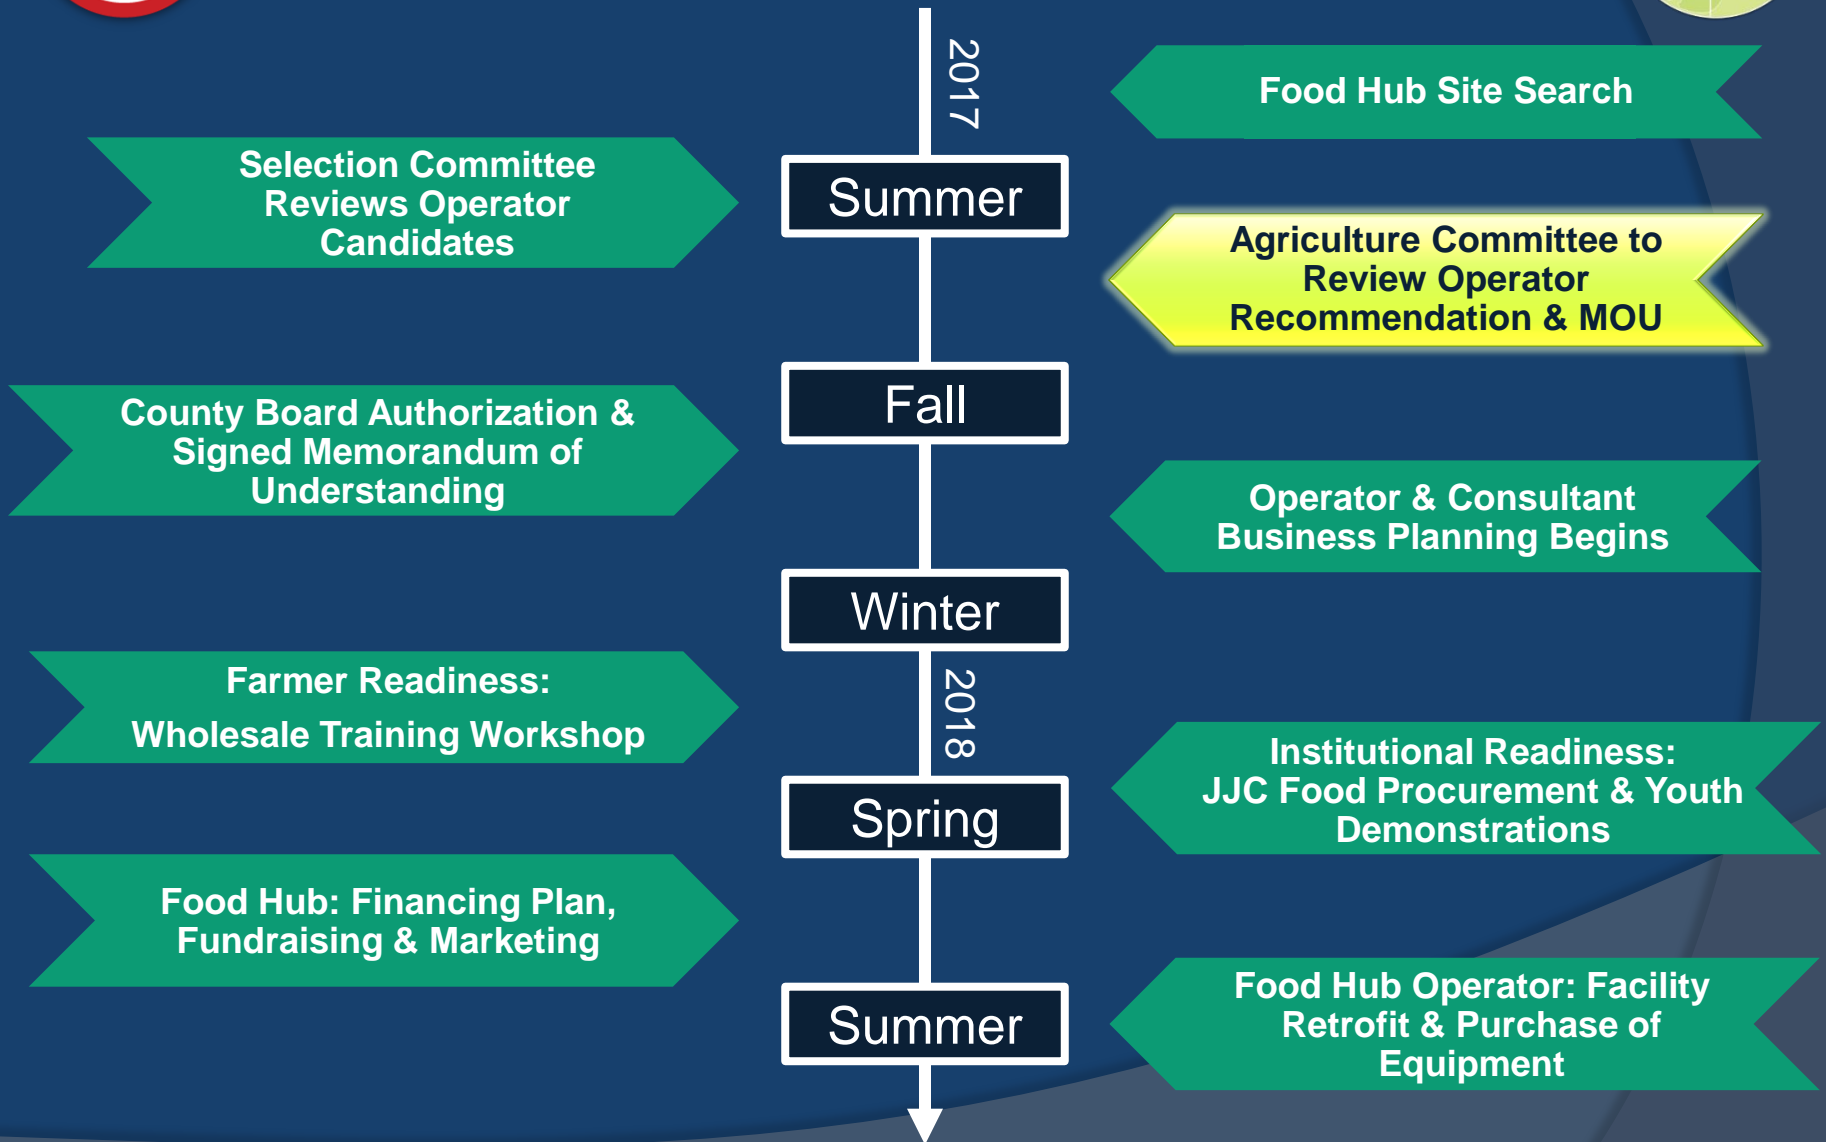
2017

Food Hub Site Search

Selection Committee Reviews Operator Candidates

Summer

Agriculture Committee to Review Operator Recommendation & MOU

Fall

County Board Authorization & Signed Memorandum of Understanding

Operator & Consultant Business Planning Begins

Winter

2018

Farmer Readiness:

Wholesale Training Workshop

Institutional Readiness: JJC Food Procurement & Youth Demonstrations

Spring

Food Hub: Financing Plan, Fundraising & Marketing

Summer

Food Hub Operator: Facility Retrofit & Purchase of Equipment